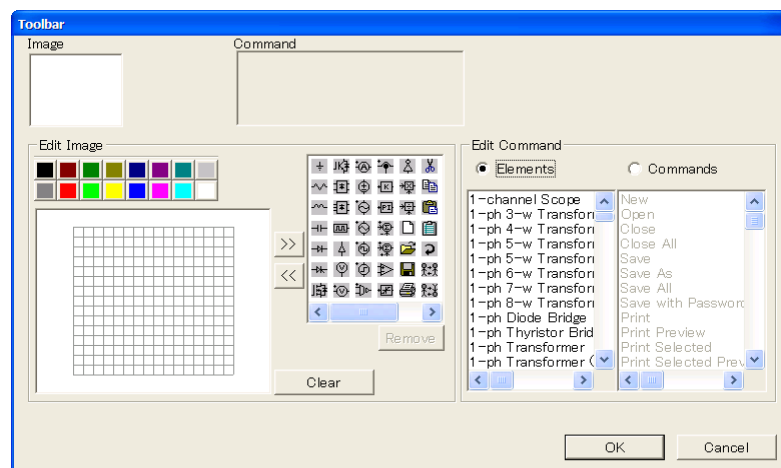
Toolbar

Image

Command

Edit Image

>>

<<

Remove

Clear

Edit Command

Elements

Commands

1-channel Scope
1-ph 3-w Transfor
1-ph 4-w Transfor
1-ph 5-w Transfor
1-ph 5-w Transfor
1-ph 6-w Transfor
1-ph 7-w Transfor
1-ph 8-w Transfor
1-ph Diode Bridge
1-ph Thyristor Brid
1-ph Transformer
1-ph Transformer (

New
Open
Close
Close All
Save
Save As
Save All
Save with Password
Print
Print Preview
Print Selected
Print Selected Prev

OK

Cancel